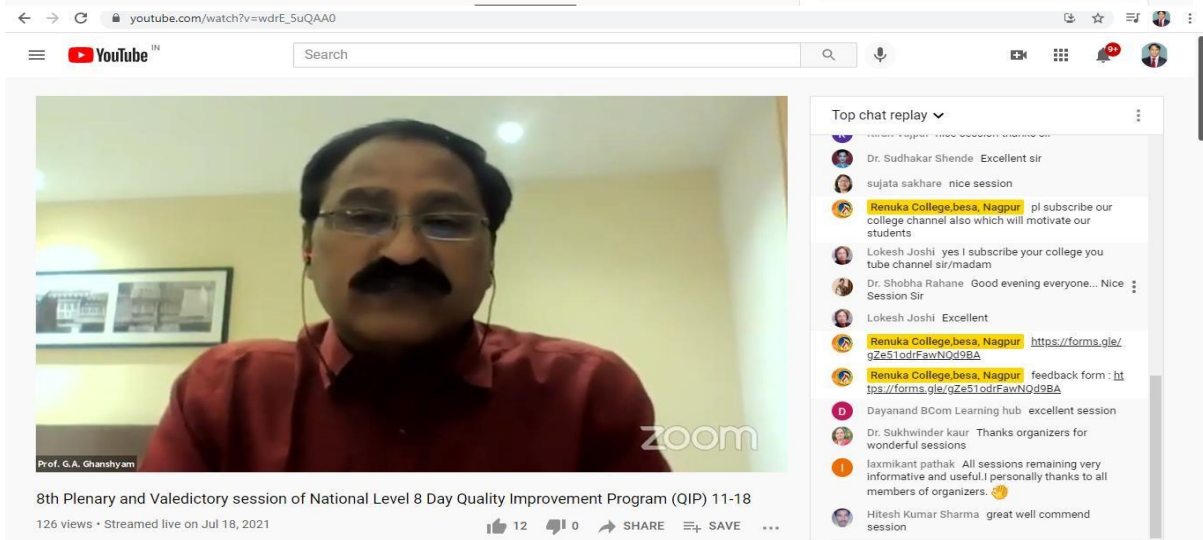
youtube.com/watch?v=wdrE_5uQAA0

YouTube IN

Search

9+

zoom

Prof. G.A. Ghanshyam

8th Plenary and Valedictory session of National Level 8 Day Quality Improvement Program (QIP) 11-18

126 views • Streamed live on Jul 18, 2021

12 0 SHARE SAVE ...

Top chat replay

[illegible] nice session thanks sir

Dr. Sudhakar Shende Excellent sir

sujata sakhare nice session

Renuka College,besa, Nagpur pl subscribe our college channel also which will motivate our students

Lokesh Joshi yes I subscribe your college you tube channel sir/madam

Dr. Shobha Rahane Good evening everyone... Nice Session Sir

Lokesh Joshi Excellent

Renuka College,besa, Nagpur https://forms.gle/gZe51odrFawNQd9BA

Renuka College,besa, Nagpur feedback form : https://forms.gle/gZe51odrFawNQd9BA

Dayanand BCom Learning hub excellent session

Dr. Sukhwinder kaur Thanks organizers for wonderful sessions

laxmikant pathak All sessions remaining very informative and useful.I personally thanks to all members of organizers.

Hitesh Kumar Sharma great well commend session